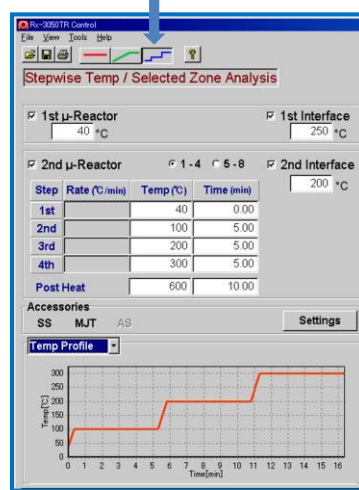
Rx-3050TR Control
File View Tools Help

Stepwise Temp / Selected Zone Analysis

☑ 1st μ-Reactor
40 °C

☑ 1st Interface
250 °C

☑ 2nd μ-Reactor
◉ 1 - 4 ○ 5 - 8
☑ 2nd Interface
200 °C

| Step | Rate (℃/min) | Temp (℃) | Time (min) |
|---|---|---|---|
| 1st | | 40 | 0.00 |
| 2nd | | 100 | 5.00 |
| 3rd | | 200 | 5.00 |
| 4th | | 300 | 5.00 |
| Post Heat | | 600 | 10.00 |

Accessories
SS MJT AS
Settings

Temp Profile

300
250
200
150
100
50
0
Temp[℃]
0 1 2 3 4 5 6 7 8 9 10 11 12 13 14 15 16
Time[min]